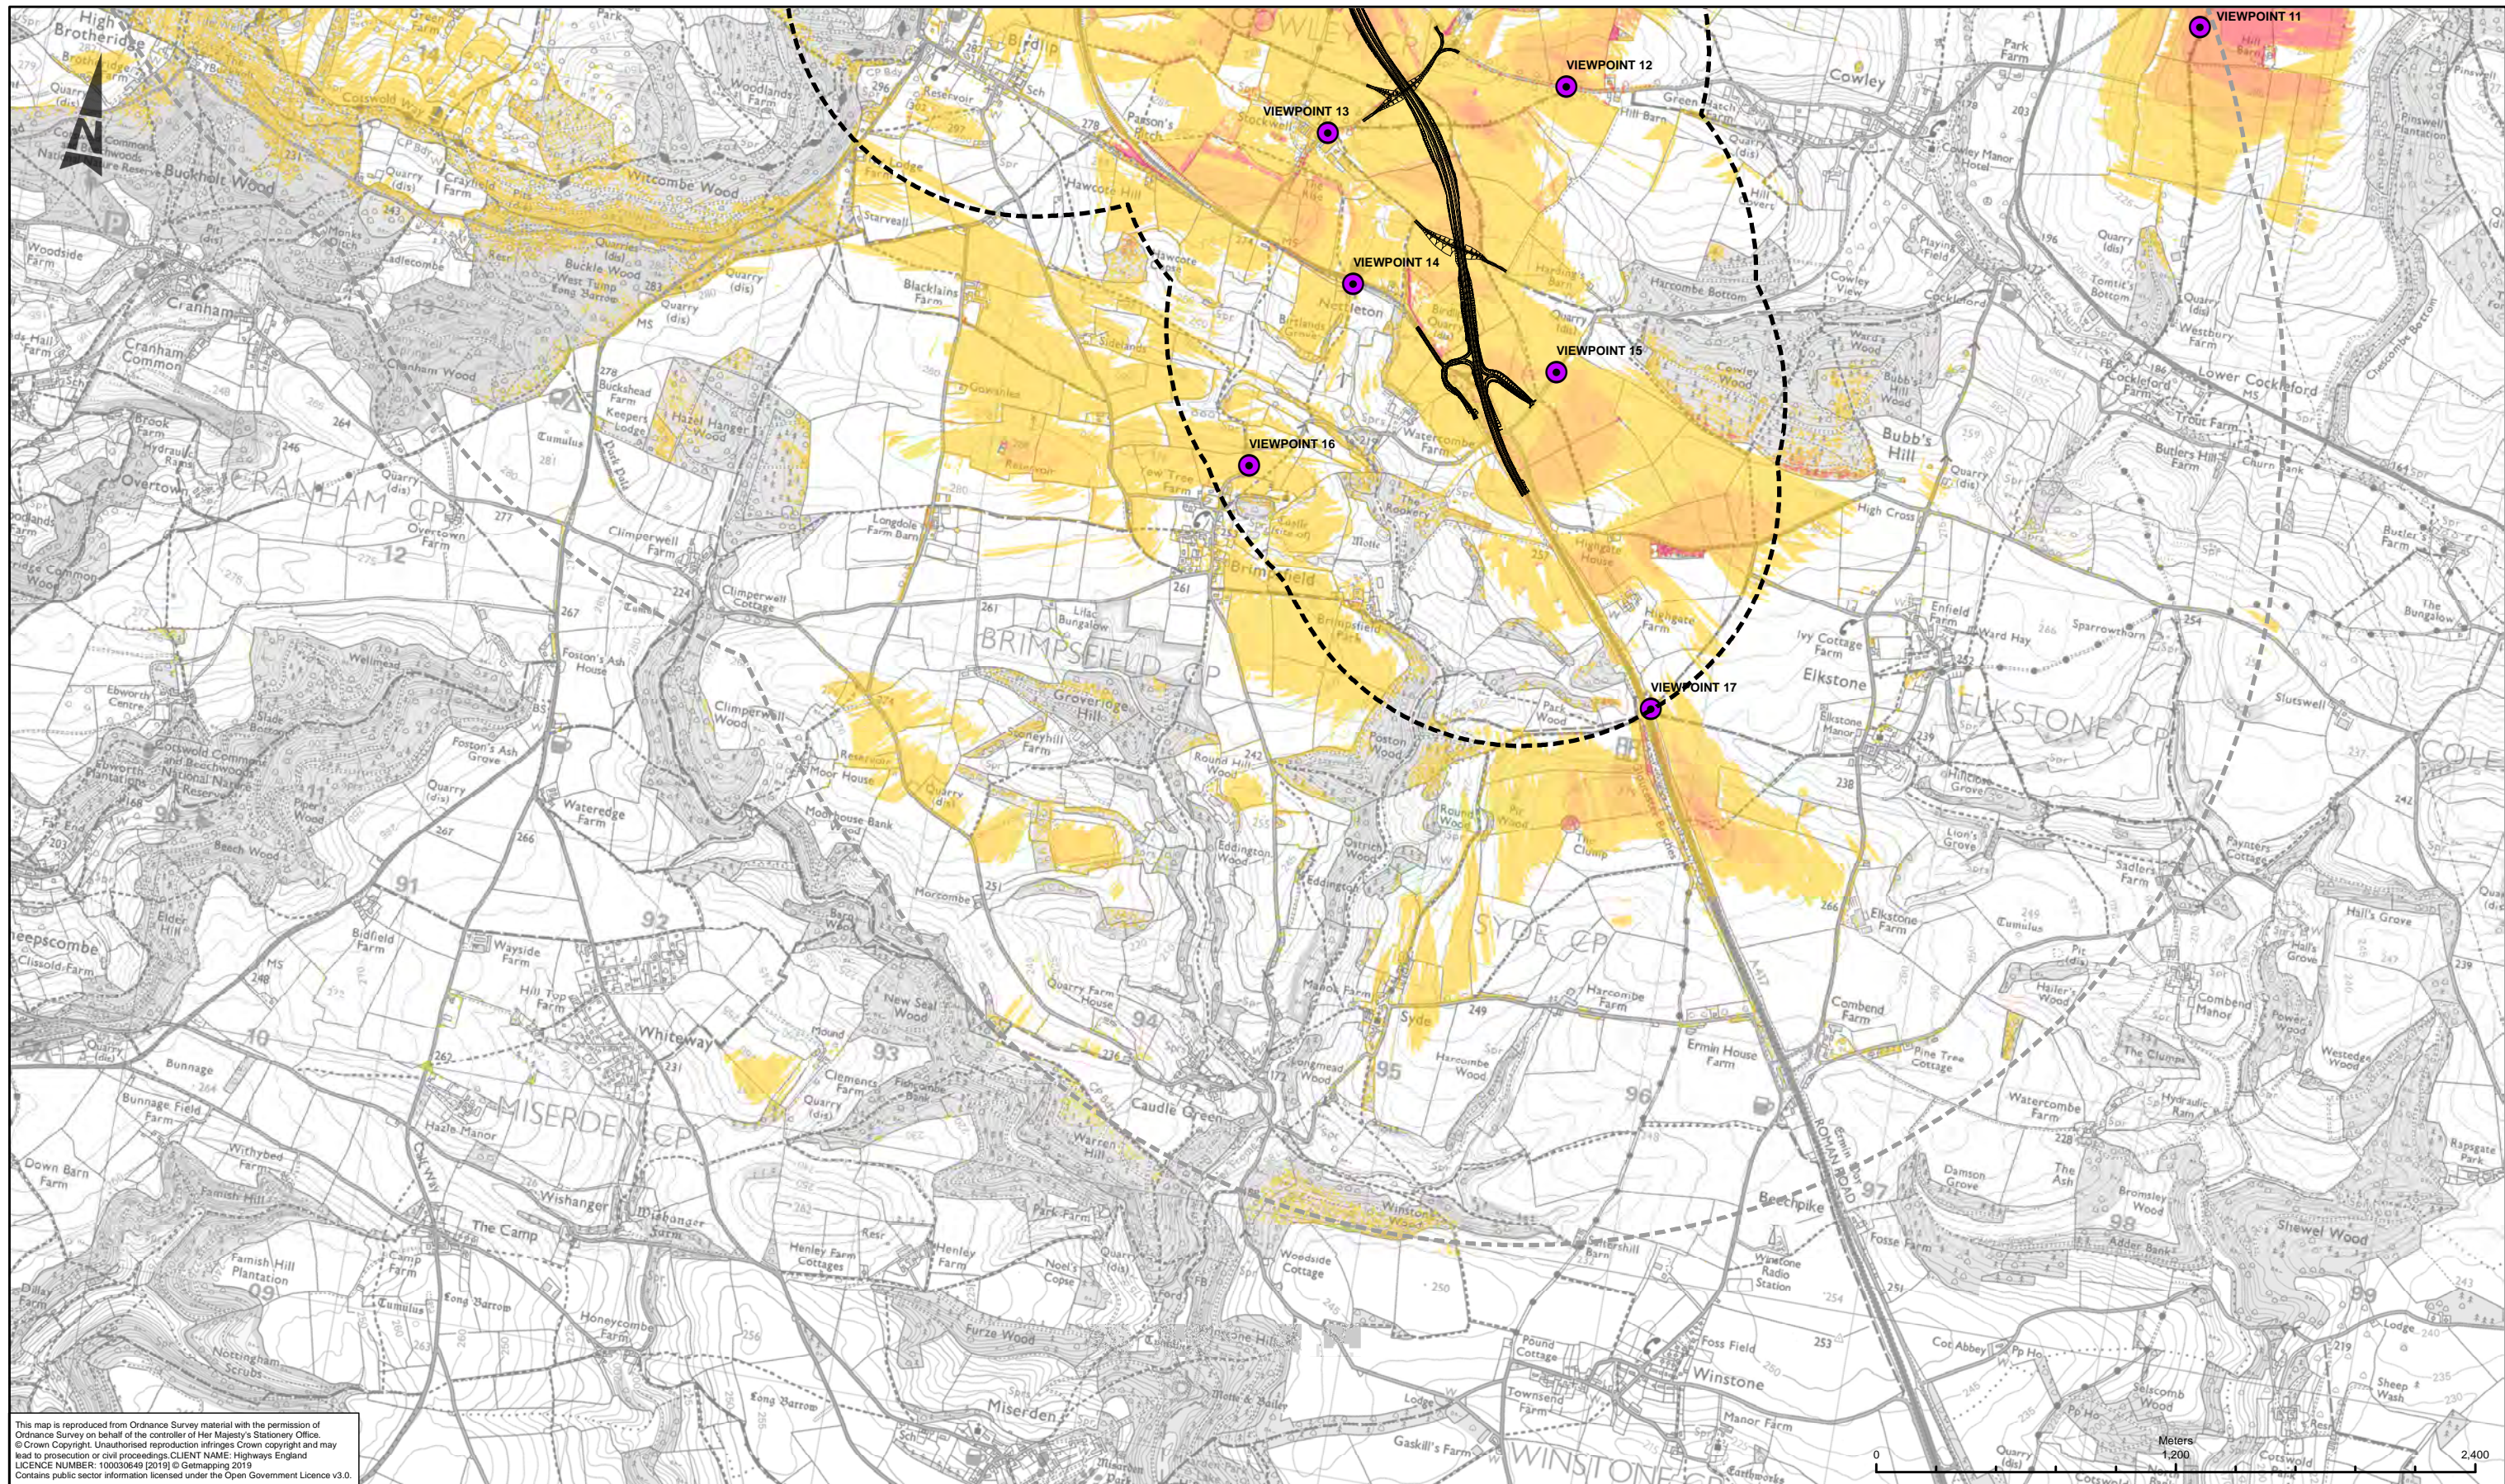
N

VIEWPOINT 11
VIEWPOINT 12
VIEWPOINT 13
VIEWPOINT 14
VIEWPOINT 15
VIEWPOINT 16
VIEWPOINT 17

High Brotheridge
Birdlip
Cowley
Park Farm
Woodlands Farm
Witcombe Wood
Buckholt Wood
Cranham
Cranham Common
Cranham Wood
Blacklains Farm
Nettleton
Harcombe Bottom
Cowley Wood
Bubb's Hill
Lower Cockleford
Butlers Hill Farm
High Cross
Brimpsfield
BRIMPSFIELD CP
CRANHAM CP
Elkstone
ELKSTONE CP
Groveridge Hill
Climperwell Farm
Climperwell Wood
Foston's Ash
Caudle Green
MISERDEN CP
SYDE CP
Syde
Whiteway
Miserden
Winstone
WINSTONE CP
The Camp
Beechpike
ROMAN ROAD
Shewel Wood
Furze Wood
Bunnage
Sheepscombe
Famish Hill Plantation
Manor Farm
Gaskill's Farm
Foss Field
Harcombe Farm
Eddington Wood
Longmead Wood
Combend Manor
Hall's Grove

This map is reproduced from Ordnance Survey material with the permission of Ordnance Survey on behalf of the controller of Her Majesty's Stationery Office. © Crown Copyright. Unauthorised reproduction infringes Crown copyright and may lead to prosecution or civil proceedings.CLIENT NAME: Highways England LICENCE NUMBER: 100030649 [2019] © Getmapping 2019 Contains public sector information licensed under the Open Government Licence v3.0.

Meters
0
1,200
2,400